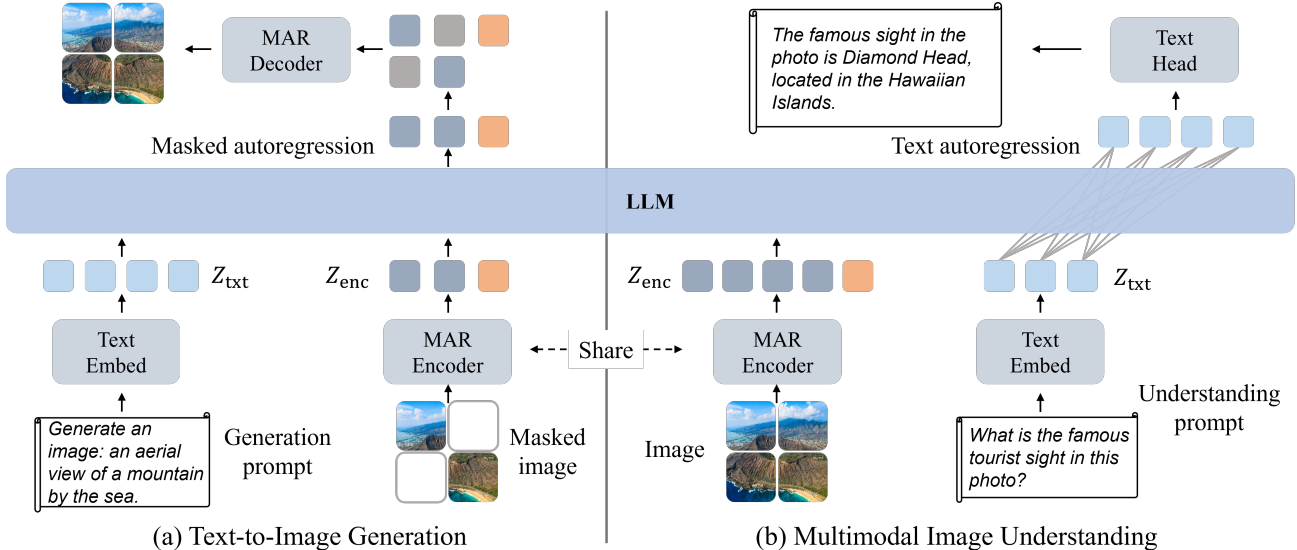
MAR Decoder

Masked autoregression

The famous sight in the photo is Diamond Head, located in the Hawaiian Islands.

Text Head

Text autoregression

LLM

$Z_{\text{txt}}$

$Z_{\text{enc}}$

$Z_{\text{enc}}$

$Z_{\text{txt}}$

Text Embed

MAR Encoder

Share

MAR Encoder

Text Embed

Understanding prompt

Generate an image: an aerial view of a mountain by the sea.

Generation prompt

Masked image

Image

What is the famous tourist sight in this photo?

(a) Text-to-Image Generation

(b) Multimodal Image Understanding